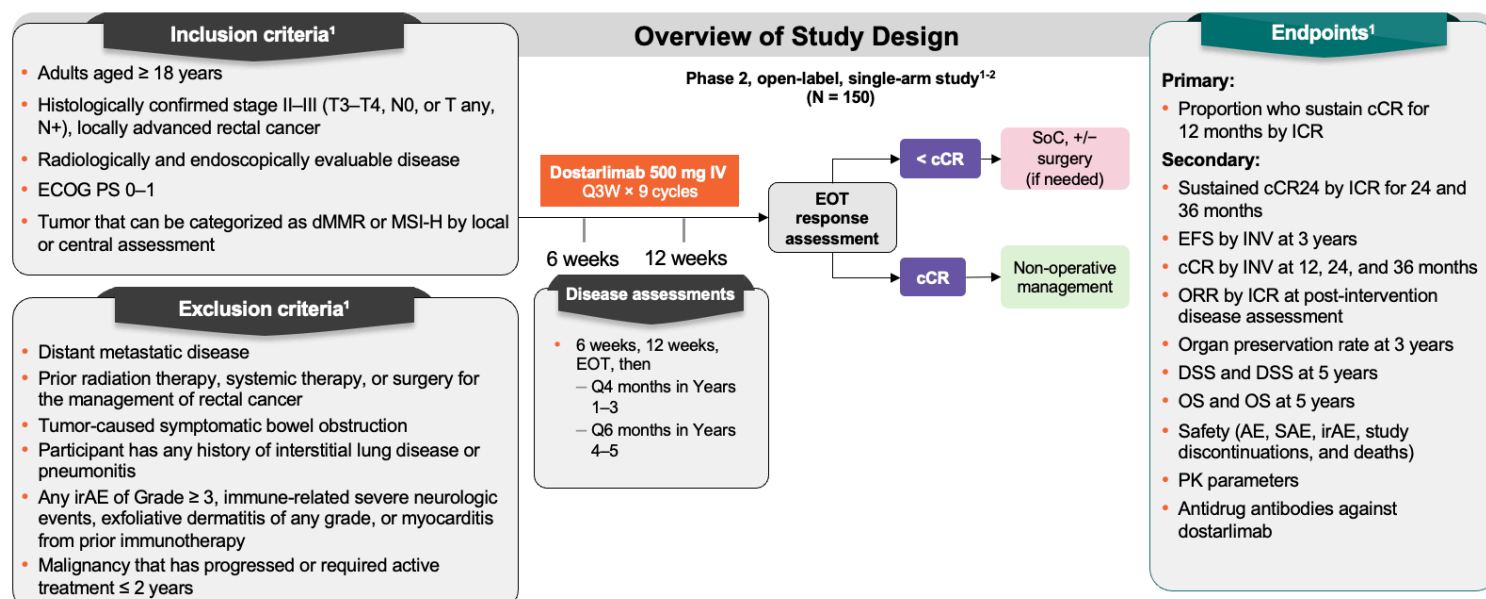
Overview of Study Design

Inclusion criteria$^1$

- Adults aged ≥ 18 years
- Histologically confirmed stage II–III (T3–T4, N0, or T any, N+), locally advanced rectal cancer
- Radiologically and endoscopically evaluable disease
- ECOG PS 0–1
- Tumor that can be categorized as dMMR or MSI-H by local or central assessment

Exclusion criteria$^1$

- Distant metastatic disease
- Prior radiation therapy, systemic therapy, or surgery for the management of rectal cancer
- Tumor-caused symptomatic bowel obstruction
- Participant has any history of interstitial lung disease or pneumonitis
- Any irAE of Grade ≥ 3, immune-related severe neurologic events, exfoliative dermatitis of any grade, or myocarditis from prior immunotherapy
- Malignancy that has progressed or required active treatment ≤ 2 years

Phase 2, open-label, single-arm study$^{1-2}$
(N = 150)

Dostarlimab 500 mg IV
Q3W × 9 cycles

6 weeks
12 weeks

EOT response assessment

< cCR
SoC, +/– surgery (if needed)

cCR
Non-operative management

Disease assessments

- 6 weeks, 12 weeks, EOT, then
  – Q4 months in Years 1–3
  – Q6 months in Years 4–5

Endpoints$^1$

Primary:
- Proportion who sustain cCR for 12 months by ICR

Secondary:
- Sustained cCR24 by ICR for 24 and 36 months
- EFS by INV at 3 years
- cCR by INV at 12, 24, and 36 months
- ORR by ICR at post-intervention disease assessment
- Organ preservation rate at 3 years
- DSS and DSS at 5 years
- OS and OS at 5 years
- Safety (AE, SAE, irAE, study discontinuations, and deaths)
- PK parameters
- Antidrug antibodies against dostarlimab